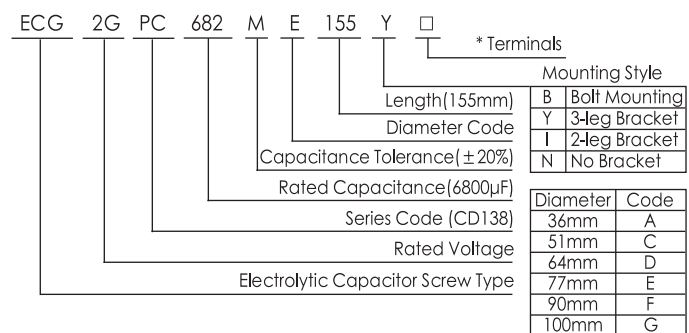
ECG 2G PC 682 M E 155 Y □

* Terminals

Mounting Style

| B | Bolt Mounting |
|---|---|
| Y | 3-leg Bracket |
| I | 2-leg Bracket |
| N | No Bracket |

Length(155mm)

Diameter Code

Capacitance Tolerance($\pm$20%)

Rated Capacitance(6800μF)

Series Code (CD138)

Rated Voltage

Electrolytic Capacitor Screw Type

| Diameter | Code |
|---|---|
| 36mm | A |
| 51mm | C |
| 64mm | D |
| 77mm | E |
| 90mm | F |
| 100mm | G |